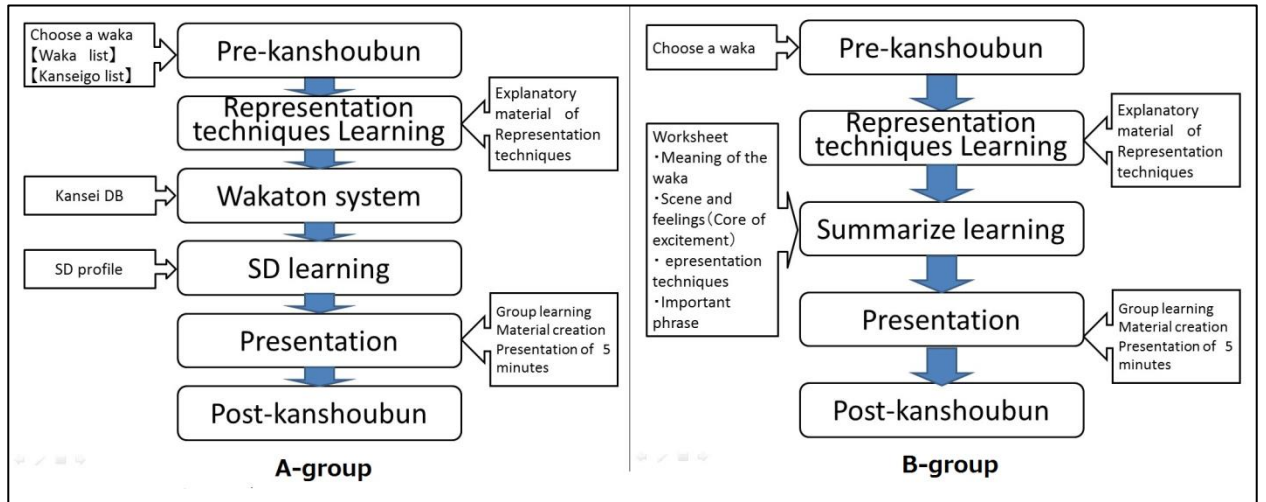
Choose a waka
【Waka list】
【Kanseigo list】

Pre-kanshoubun

Representation techniques Learning

Explanatory material of Representation techniques

Kansei DB

Wakaton system

SD profile

SD learning

Presentation

Group learning
Material creation
Presentation of 5 minutes

Post-kanshoubun

A-group

Choose a waka

Pre-kanshoubun

Representation techniques Learning

Explanatory material of Representation techniques

Worksheet
・Meaning of the waka
・Scene and feelings（Core of excitement）
・ epresentation techniques
・Important phrase

Summarize learning

Presentation

Group learning
Material creation
Presentation of 5 minutes

Post-kanshoubun

B-group